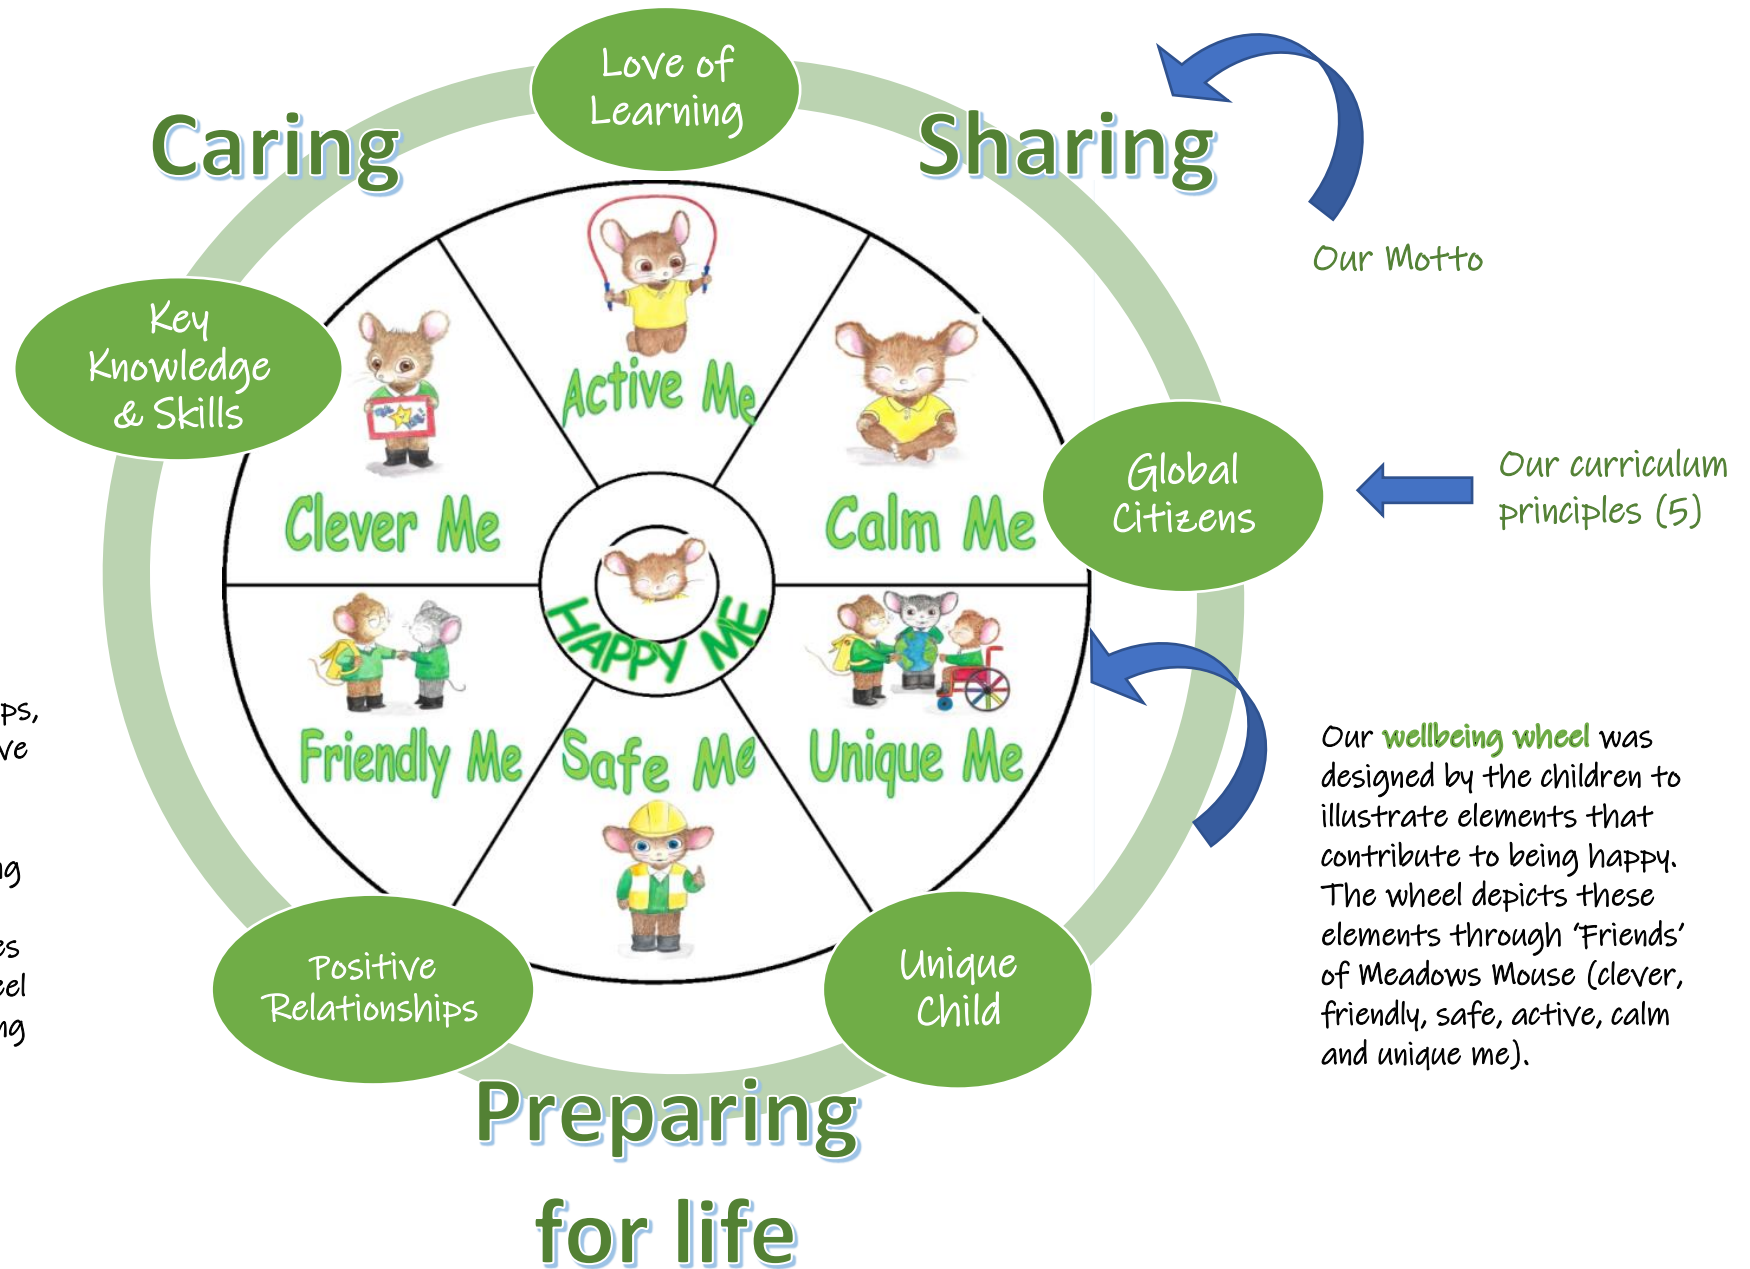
Love of Learning

Caring

Sharing

Our Motto

Key Knowledge & Skills

Active Me

Clever Me

Calm Me

Global Citizens

Our curriculum principles (5)

HAPPY ME

Friendly Me

Safe Me

Unique Me

ps,
ve

ng

es
el
ng

Our wellbeing wheel was designed by the children to illustrate elements that contribute to being happy. The wheel depicts these elements through 'Friends' of Meadows Mouse (clever, friendly, safe, active, calm and unique me).

Positive Relationships

Unique Child

Preparing for life